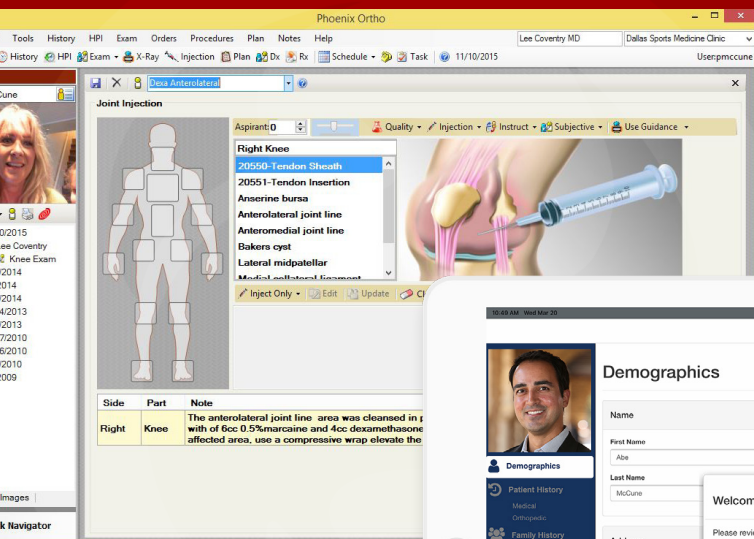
Phoenix Ortho

Tools History HPI Exam Orders Procedures Plan Notes Help

Lee Coventry MD

Dallas Sports Medicine Clinic

History HPI Exam X-Ray Injection Plan Dx Rx Schedule Task 11/10/2015

User:pmccune

Cune

Dexa Anterolateral

Joint Injection

Aspirant: 0

Quality Injection Instruct Subjective Use Guidance

Right Knee

20550-Tendon Sheath
20551-Tendon Insertion
Anserine bursa
Anterolateral joint line
Anteromedial joint line
Bakers cyst
Lateral midpatellar
Medial collateral ligament

Inject Only Edit Update Cl

0/2015
ee Coventry
Knee Exam
/2014
2014
/2014
4/2013
/2013
7/2010
6/2010
/2010
2009

| Side | Part | Note |
|---|---|---|
| Right | Knee | The anterolateral joint line area was cleansed in p with of 6cc 0.5%marcaine and 4cc dexamethasone affected area, use a compressive wrap elevate the |

Images

k Navigator

10:40 AM Wed Mar 20

Demographics

Demographics

Patient History

Medical

Orthopedic

Family History

Name

First Name

Abe

Last Name

McCune

Welcom

Please revi